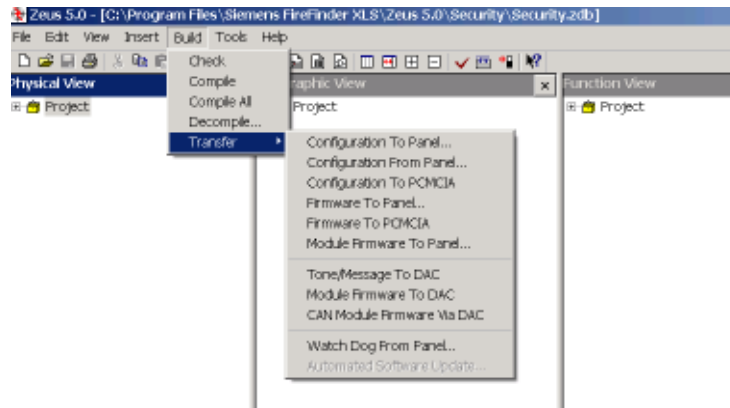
Zeus 5.0 - [C:\Program Files\Siemens FireFinder XLS\Zeus 5.0\Security\Security.zdb]

File Edit View Insert Build Tools Help

Physical View

Project

Check
Compile
Compile All
Decompile...
Transfer

raphic View

Project

Configuration To Panel...
Configuration From Panel...
Configuration To PCMCIA
Firmware To Panel...
Firmware To PCMCIA
Module Firmware To Panel...

Tone/Message To DAC
Module Firmware To DAC
CAN Module Firmware Via DAC

Watch Dog From Panel...
Automated Software Update...

Function View

Project